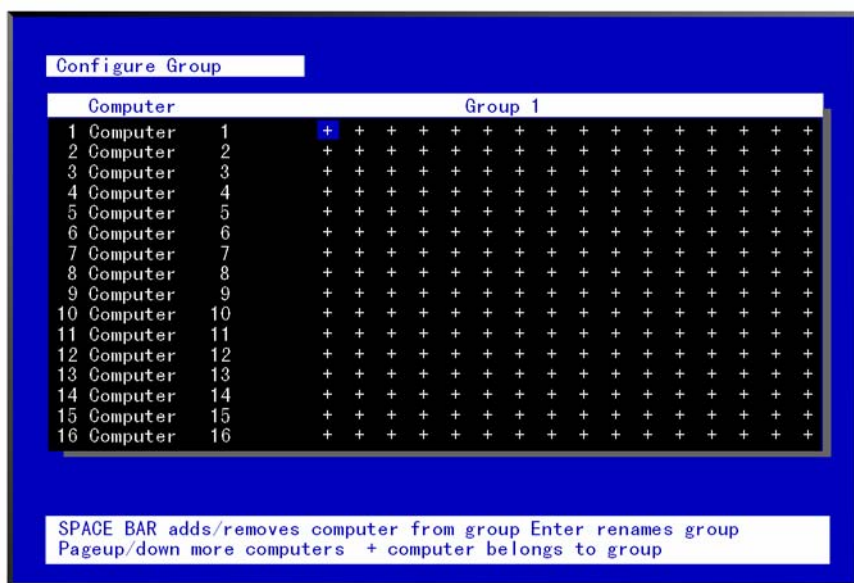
Configure Group

| Computer | Group 1 |
|---|---|
| 1 Computer 1 | + + + + + + + + + + + + + + + + |
| 2 Computer 2 | + + + + + + + + + + + + + + + + |
| 3 Computer 3 | + + + + + + + + + + + + + + + + |
| 4 Computer 4 | + + + + + + + + + + + + + + + + |
| 5 Computer 5 | + + + + + + + + + + + + + + + + |
| 6 Computer 6 | + + + + + + + + + + + + + + + + |
| 7 Computer 7 | + + + + + + + + + + + + + + + + |
| 8 Computer 8 | + + + + + + + + + + + + + + + + |
| 9 Computer 9 | + + + + + + + + + + + + + + + + |
| 10 Computer 10 | + + + + + + + + + + + + + + + + |
| 11 Computer 11 | + + + + + + + + + + + + + + + + |
| 12 Computer 12 | + + + + + + + + + + + + + + + + |
| 13 Computer 13 | + + + + + + + + + + + + + + + + |
| 14 Computer 14 | + + + + + + + + + + + + + + + + |
| 15 Computer 15 | + + + + + + + + + + + + + + + + |
| 16 Computer 16 | + + + + + + + + + + + + + + + + |

SPACE BAR adds/removes computer from group Enter renames group
Pageup/down more computers + computer belongs to group